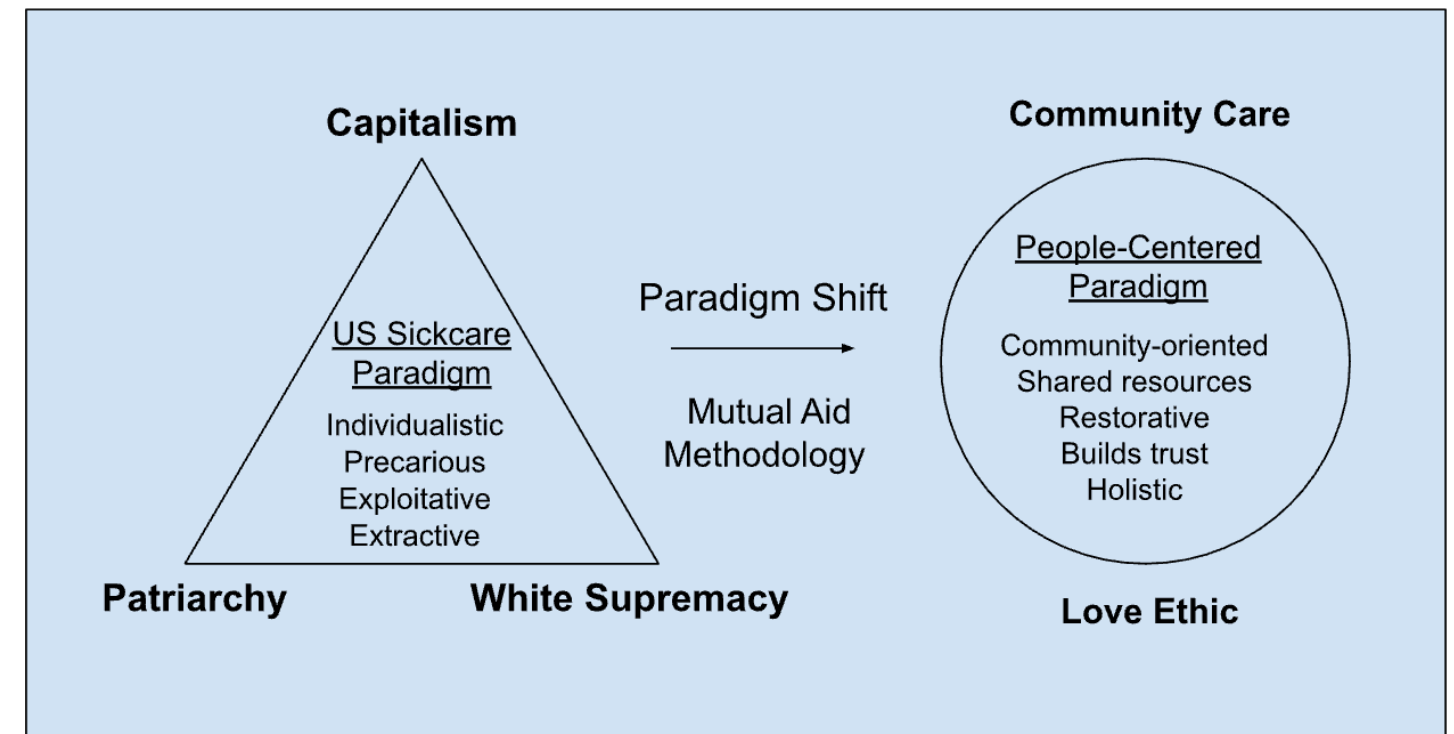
Capitalism

US Sickcare Paradigm

Individualistic
Precarious
Exploitative
Extractive

Patriarchy

White Supremacy

Paradigm Shift

Mutual Aid Methodology

Community Care

People-Centered Paradigm

Community-oriented
Shared resources
Restorative
Builds trust
Holistic

Love Ethic